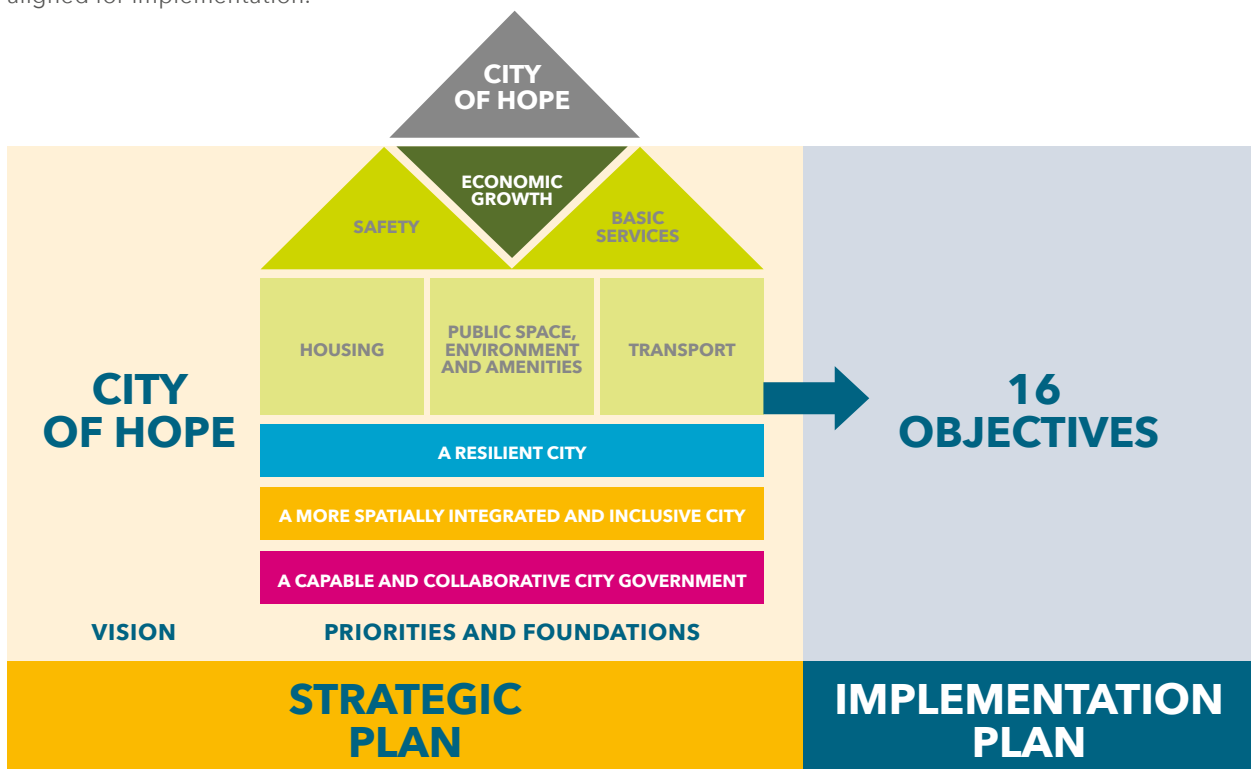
aligned for implementation.

CITY OF HOPE

ECONOMIC GROWTH

SAFETY

BASIC SERVICES

HOUSING

PUBLIC SPACE, ENVIRONMENT AND AMENITIES

TRANSPORT

CITY OF HOPE

16 OBJECTIVES

A RESILIENT CITY

A MORE SPATIALLY INTEGRATED AND INCLUSIVE CITY

A CAPABLE AND COLLABORATIVE CITY GOVERNMENT

VISION

PRIORITIES AND FOUNDATIONS

STRATEGIC PLAN

IMPLEMENTATION PLAN